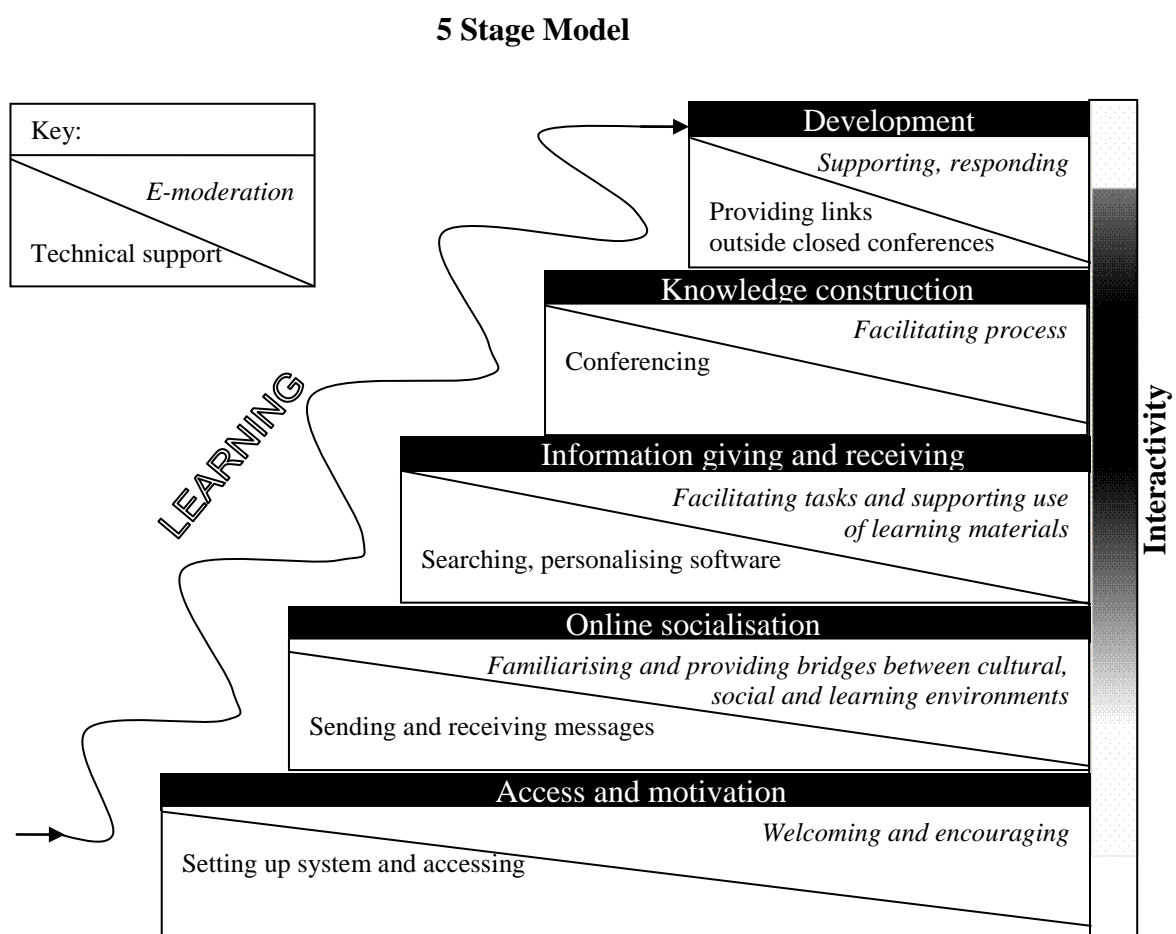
5 Stage Model

Key:
E-moderation
Technical support

LEARNING

Development
Supporting, responding
Providing links outside closed conferences

Knowledge construction
Facilitating process
Conferencing

Information giving and receiving
Facilitating tasks and supporting use of learning materials
Searching, personalising software

Online socialisation
Familiarising and providing bridges between cultural, social and learning environments
Sending and receiving messages

Access and motivation
Welcoming and encouraging
Setting up system and accessing

Interactivity